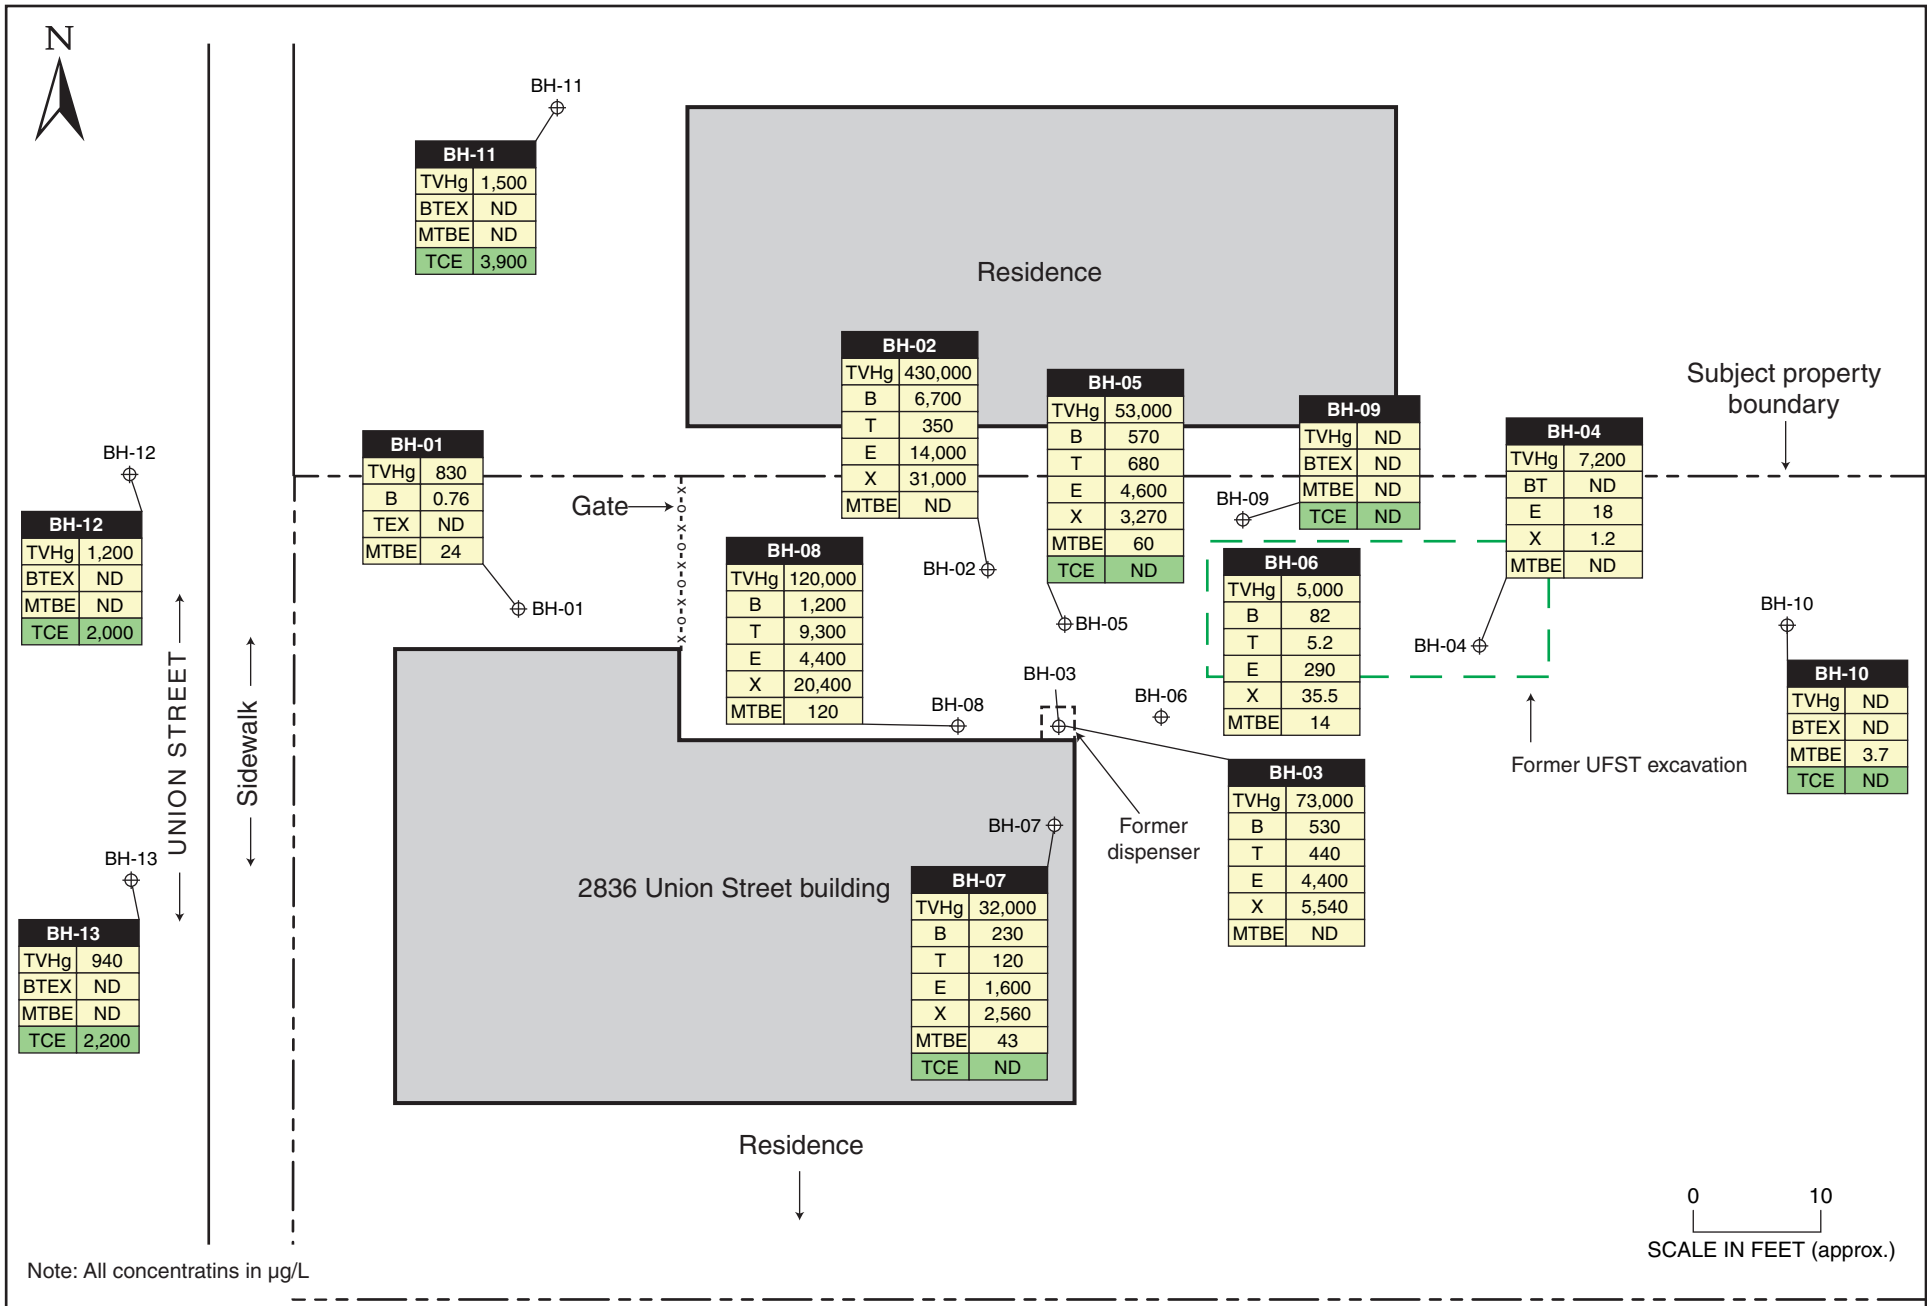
N

BH-11

| BH-11 | |
|---|---|
| TVHg | 1,500 |
| BTEX | ND |
| MTBE | ND |
| TCE | 3,900 |

Residence

| BH-02 | |
|---|---|
| TVHg | 430,000 |
| B | 6,700 |
| T | 350 |
| E | 14,000 |
| X | 31,000 |
| MTBE | ND |

| BH-05 | |
|---|---|
| TVHg | 53,000 |
| B | 570 |
| T | 680 |
| E | 4,600 |
| X | 3,270 |
| MTBE | 60 |
| TCE | ND |

| BH-09 | |
|---|---|
| TVHg | ND |
| BTEX | ND |
| MTBE | ND |
| TCE | ND |

| BH-04 | |
|---|---|
| TVHg | 7,200 |
| BT | ND |
| E | 18 |
| X | 1.2 |
| MTBE | ND |

Subject property boundary

BH-12

| BH-12 | |
|---|---|
| TVHg | 1,200 |
| BTEX | ND |
| MTBE | ND |
| TCE | 2,000 |

| BH-01 | |
|---|---|
| TVHg | 830 |
| B | 0.76 |
| TEX | ND |
| MTBE | 24 |

Gate

BH-01

| BH-08 | |
|---|---|
| TVHg | 120,000 |
| B | 1,200 |
| T | 9,300 |
| E | 4,400 |
| X | 20,400 |
| MTBE | 120 |

BH-02

BH-09

| BH-06 | |
|---|---|
| TVHg | 5,000 |
| B | 82 |
| T | 5.2 |
| E | 290 |
| X | 35.5 |
| MTBE | 14 |

BH-05

BH-04

BH-10

BH-03

BH-06

BH-08

| BH-10 | |
|---|---|
| TVHg | ND |
| BTEX | ND |
| MTBE | 3.7 |
| TCE | ND |

Former UFST excavation

UNION STREET

Sidewalk

| BH-03 | |
|---|---|
| TVHg | 73,000 |
| B | 530 |
| T | 440 |
| E | 4,400 |
| X | 5,540 |
| MTBE | ND |

BH-07

Former dispenser

BH-13

2836 Union Street building

| BH-07 | |
|---|---|
| TVHg | 32,000 |
| B | 230 |
| T | 120 |
| E | 1,600 |
| X | 2,560 |
| MTBE | 43 |
| TCE | ND |

| BH-13 | |
|---|---|
| TVHg | 940 |
| BTEX | ND |
| MTBE | ND |
| TCE | 2,200 |

Residence

0 10
SCALE IN FEET (approx.)

Note: All concentratins in µg/L